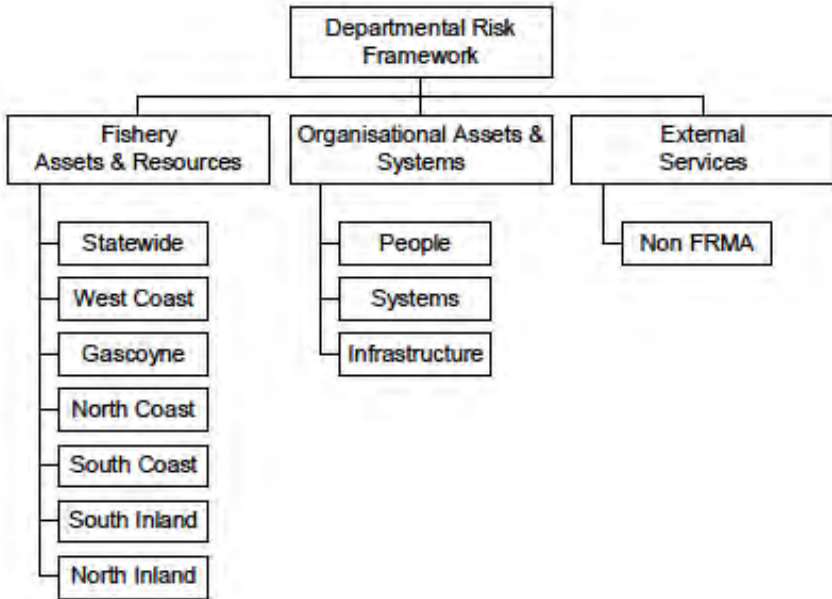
Departmental Risk Framework

Fishery Assets & Resources

Statewide

West Coast

Gascoyne

North Coast

South Coast

South Inland

North Inland

Organisational Assets & Systems

People

Systems

Infrastructure

External Services

Non FRMA